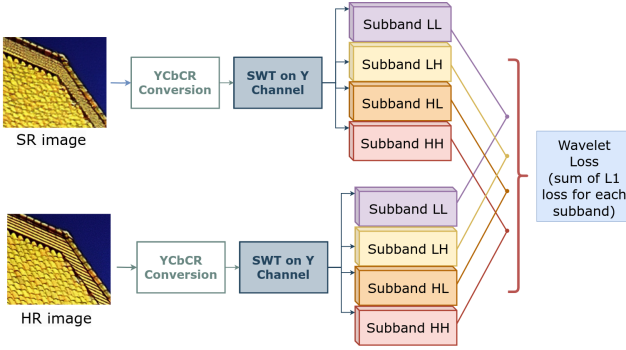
SR image

YCbCR Conversion

SWT on Y Channel

Subband LL

Subband LH

Subband HL

Subband HH

Wavelet Loss (sum of L1 loss for each subband)

HR image

YCbCR Conversion

SWT on Y Channel

Subband LL

Subband LH

Subband HL

Subband HH